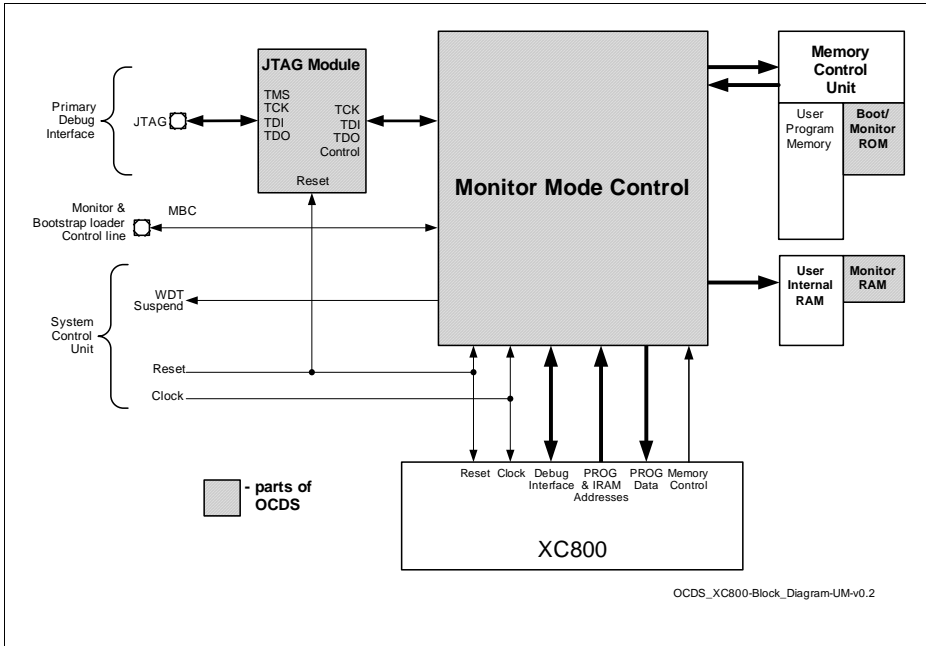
Primary Debug Interface

JTAG

JTAG Module

TMS
TCK
TDI
TDO

TCK
TDI
TDO
Control

Reset

Monitor & Bootstrap loader Control line

MBC

System Control Unit

WDT Suspend

Reset

Clock

Monitor Mode Control

Memory Control Unit

User Program Memory

Boot/ Monitor ROM

User Internal RAM

Monitor RAM

- parts of OCDS

Reset

Clock

Debug Interface

PROG & IRAM Addresses

PROG Data

Memory Control

XC800

OCDS_XC800-Block_Diagram-UM-v0.2